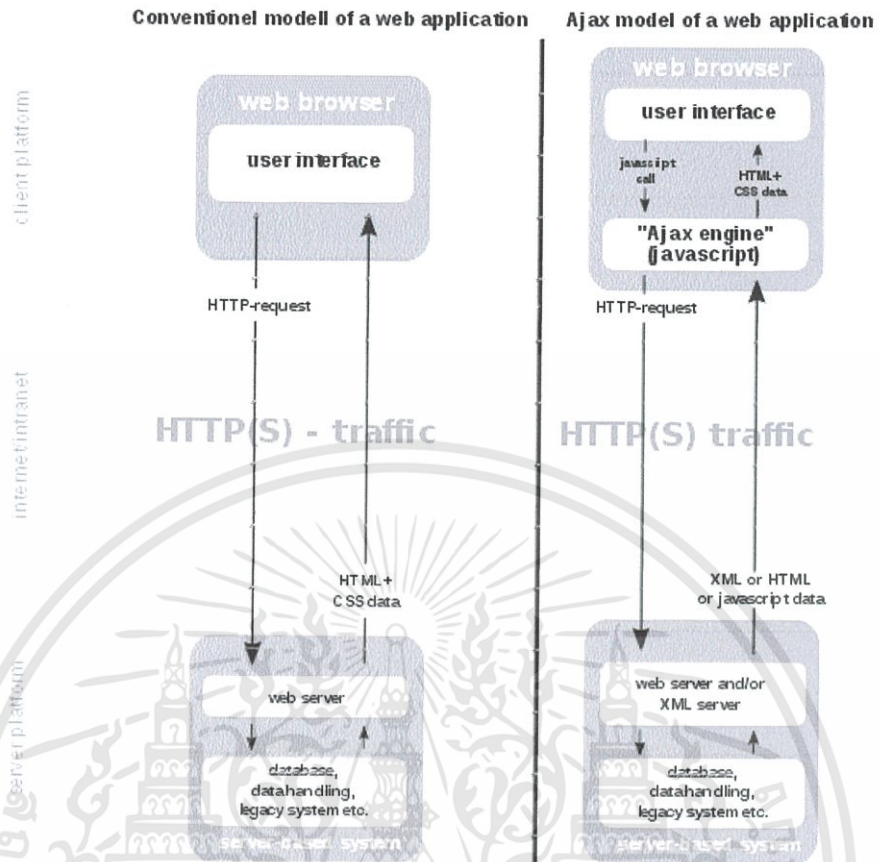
Conventionel modell of a web application

Ajax model of a web application

client platform

internet/intranet

server platform

web browser

user interface

HTTP-request

HTTP(S) - traffic

HTML+ CSS data

web server

database, datahandling, legacy system etc.

server-based system

web browser

user interface

javascript call

HTML+ CSS data

"Ajax engine" (javascript)

HTTP-request

HTTP(S) traffic

XML or HTML or javascript data

web server and/or XML server

database, datahandling, legacy system etc.

server-based system